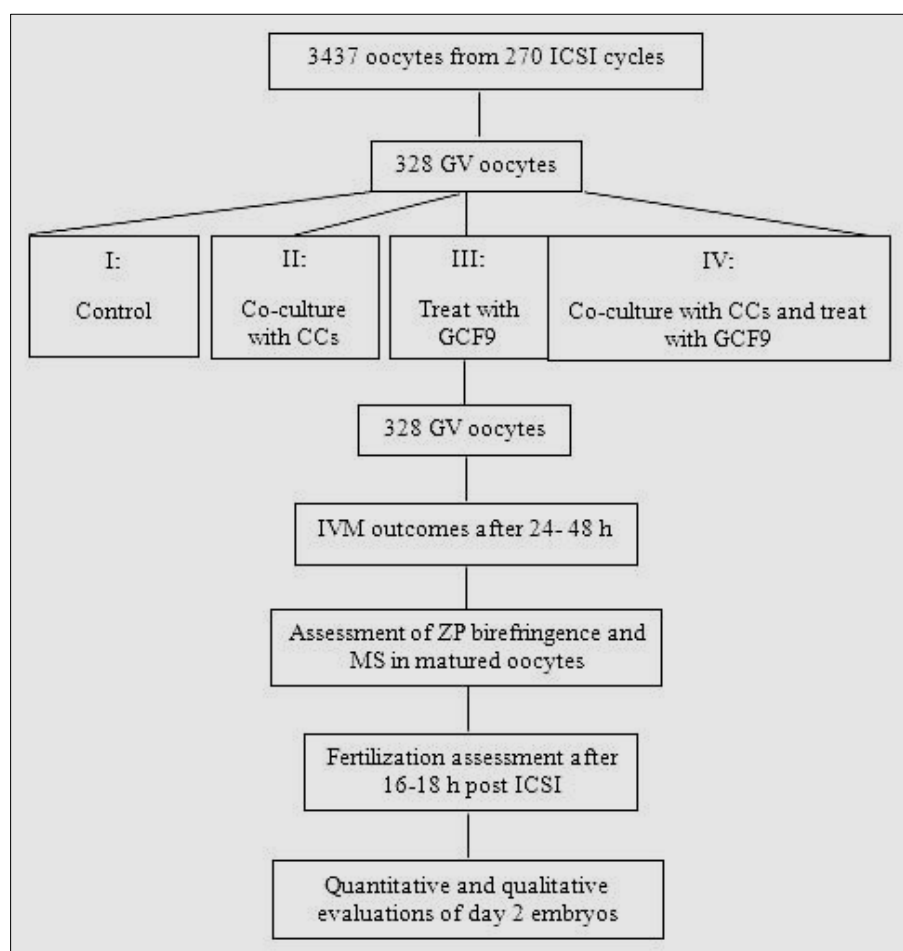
3437 oocytes from 270 ICSI cycles

328 GV oocytes

I:

Control

II:

Co-culture with CCs

III:

Treat with GCF9

IV:

Co-culture with CCs and treat with GCF9

328 GV oocytes

IVM outcomes after 24- 48 h

Assessment of ZP birefringence and MS in matured oocytes

Fertilization assessment after 16-18 h post ICSI

Quantitative and qualitative evaluations of day 2 embryos